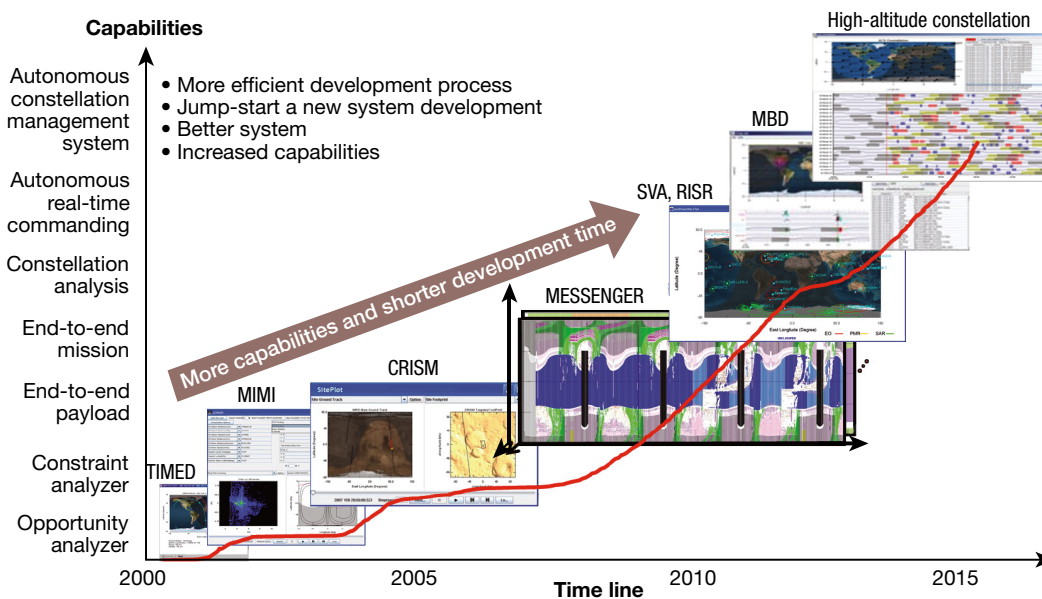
Capabilities

Autonomous constellation management system

Autonomous real-time commanding

Constellation analysis

End-to-end mission

End-to-end payload

Constraint analyzer

Opportunity analyzer

• More efficient development process
• Jump-start a new system development
• Better system
• Increased capabilities

More capabilities and shorter development time

High-altitude constellation

MBD

SVA, RISR

MESSENGER

CRISM

SitePlot

MIMI

TIMED

2000

2005

2010

2015

Time line